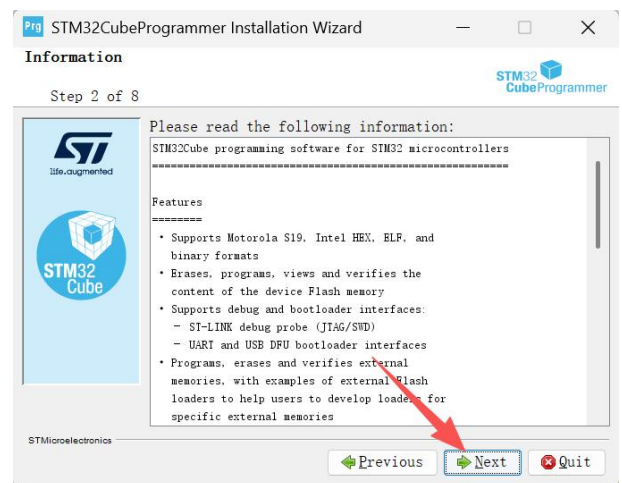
Prg STM32CubeProgrammer Installation Wizard

Information

Step 2 of 8

STM32 CubeProgrammer

life.augmented

STM32 Cube

Please read the following information:

STM32Cube programming software for STM32 microcontrollers
========================================================

Features
========
• Supports Motorola S19, Intel HEX, ELF, and binary formats
• Erases, programs, views and verifies the content of the device Flash memory
• Supports debug and bootloader interfaces:
– ST-LINK debug probe (JTAG/SWD)
– UART and USB DFU bootloader interfaces
• Programs, erases and verifies external memories, with examples of external Flash loaders to help users to develop loaders for specific external memories

STMicroelectronics

Previous Next Quit